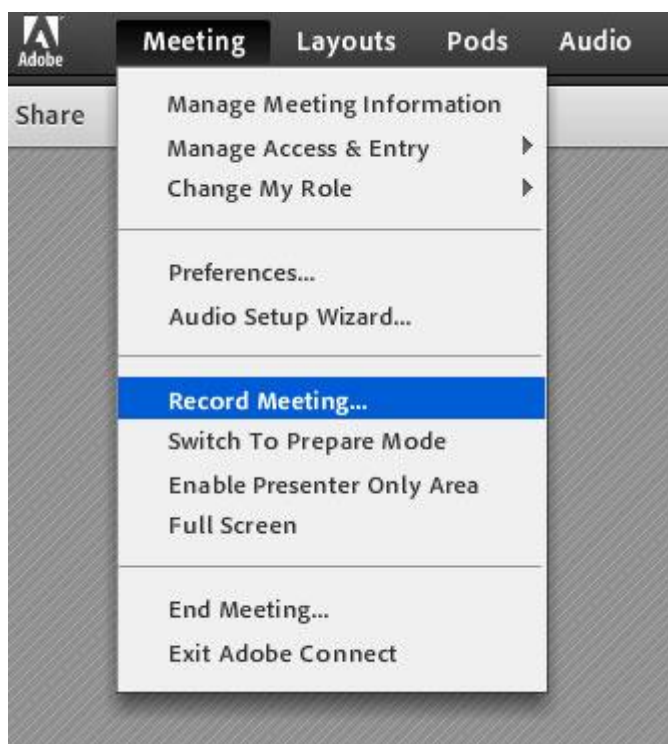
Adobe Meeting Layouts Pods Audio

Share

Manage Meeting Information
Manage Access & Entry
Change My Role

Preferences...
Audio Setup Wizard...

Record Meeting...
Switch To Prepare Mode
Enable Presenter Only Area
Full Screen

End Meeting...
Exit Adobe Connect